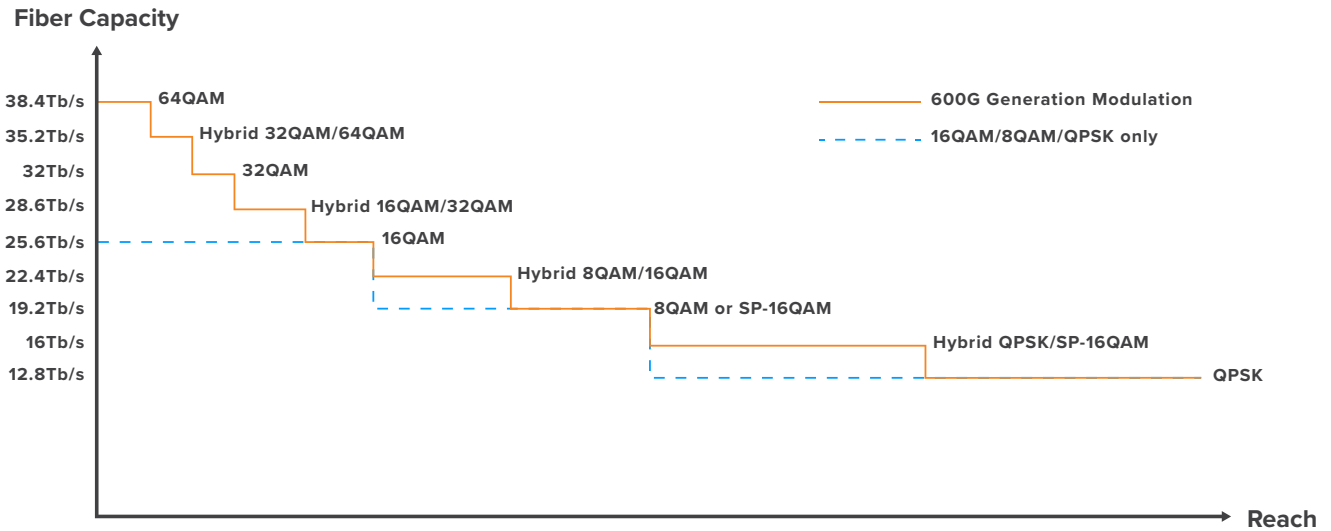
Fiber Capacity

38.4Tb/s
35.2Tb/s
32Tb/s
28.6Tb/s
25.6Tb/s
22.4Tb/s
19.2Tb/s
16Tb/s
12.8Tb/s

64QAM
Hybrid 32QAM/64QAM
32QAM
Hybrid 16QAM/32QAM
16QAM
Hybrid 8QAM/16QAM
8QAM or SP-16QAM
Hybrid QPSK/SP-16QAM
QPSK

600G Generation Modulation
16QAM/8QAM/QPSK only

Reach